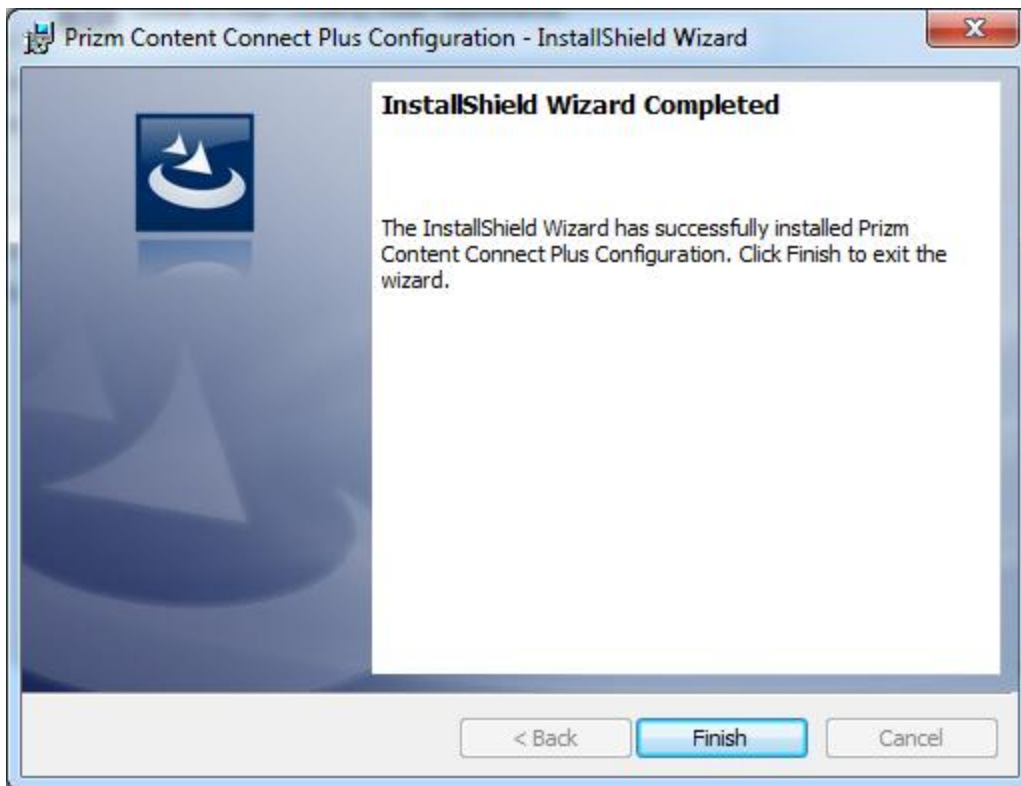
Prizm Content Connect Plus Configuration - InstallShield Wizard

InstallShield Wizard Completed

The InstallShield Wizard has successfully installed Prizm Content Connect Plus Configuration. Click Finish to exit the wizard.

< Back
Finish
Cancel